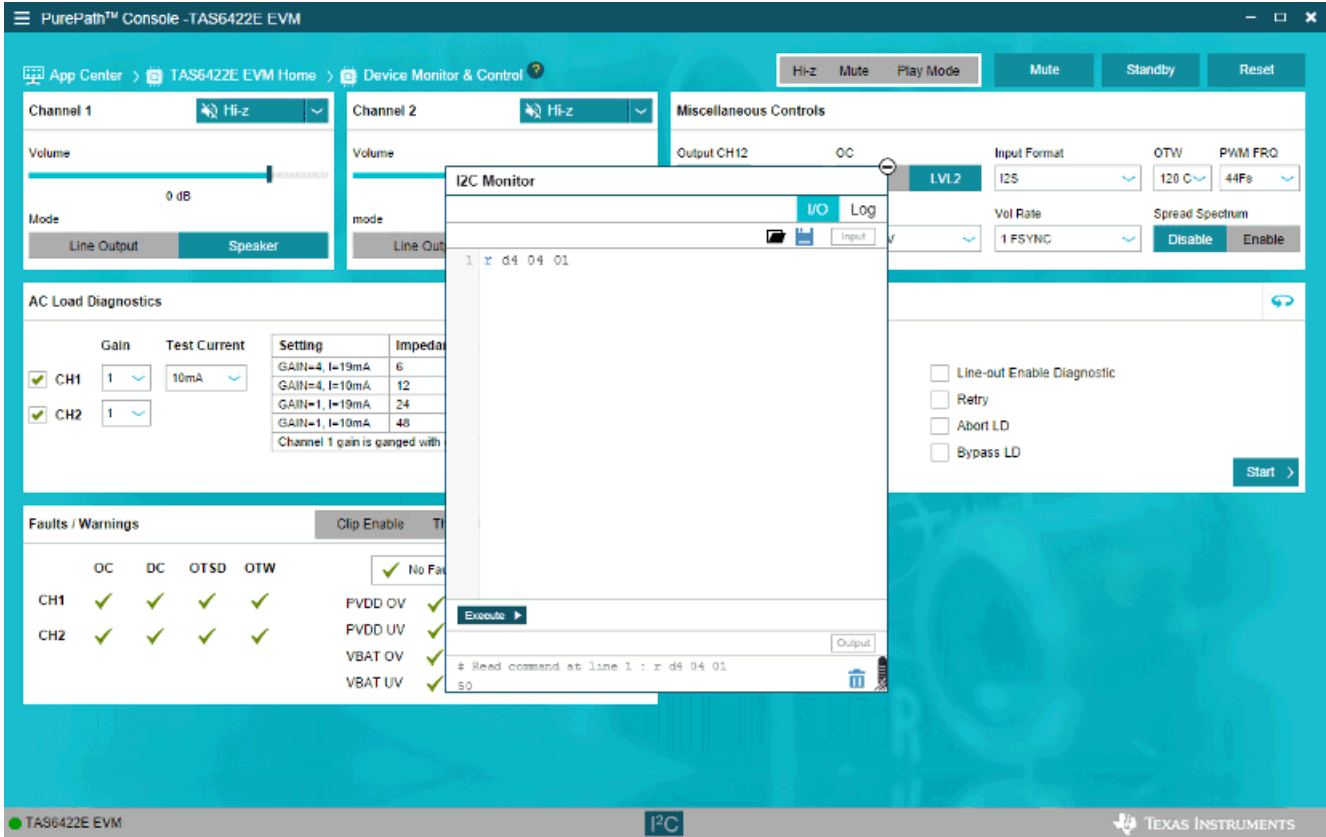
PurePath™ Console -TAS6422E EVM

App Center > TAS6422E EVM Home > Device Monitor & Control

Hi-z Mute Play Mode

Mute Standby Reset

Channel 1 Hi-z

Volume

0 dB

Mode

Line Output Speaker

Channel 2 Hi-z

Volume

mode

Line Out

Miscellaneous Controls

Output CH12 OC

LVL2

Input Format
I2S

OTW
120 C

PWM FRQ
44Fs

Vol Rate
1 FSYNC

Spread Spectrum
Disable Enable

I2C Monitor

I/O Log

Input

1 r d4 04 01

Execute

Output

# Read command at line 1 : r d4 04 01
50

AC Load Diagnostics

Gain Test Current

CH1 1 10mA

CH2 1

| Setting | Impedan |
|---|---|
| GAIN=4, I=19mA | 6 |
| GAIN=4, I=10mA | 12 |
| GAIN=1, I=19mA | 24 |
| GAIN=1, I=10mA | 48 |
| Channel 1 gain is ganged with | |

Line-out Enable Diagnostic
Retry
Abort LD
Bypass LD

Start >

Faults / Warnings

Clip Enable Th

OC DC OTSD OTW
CH1
CH2

No Fau

PVDD OV
PVDD UV
VBAT OV
VBAT UV

TAS6422E EVM

I²C

TEXAS INSTRUMENTS